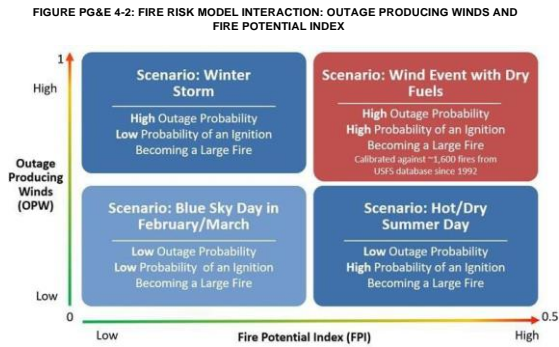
FIGURE PG&E 4-2: FIRE RISK MODEL INTERACTION: OUTAGE PRODUCING WINDS AND FIRE POTENTIAL INDEX

1

High

Outage Producing Winds (OPW)

Low

0

Scenario: Winter Storm

**High** Outage Probability
**Low** Probability of an Ignition Becoming a Large Fire

Scenario: Wind Event with Dry Fuels

**High** Outage Probability
**High** Probability of an Ignition Becoming a Large Fire
Calibrated against ~1,600 fires from USFS database since 1992

Scenario: Blue Sky Day in February/March

**Low** Outage Probability
**Low** Probability of an Ignition Becoming a Large Fire

Scenario: Hot/Dry Summer Day

**Low** Outage Probability
**High** Probability of an Ignition Becoming a Large Fire

Low

Fire Potential Index (FPI)

High

0.5